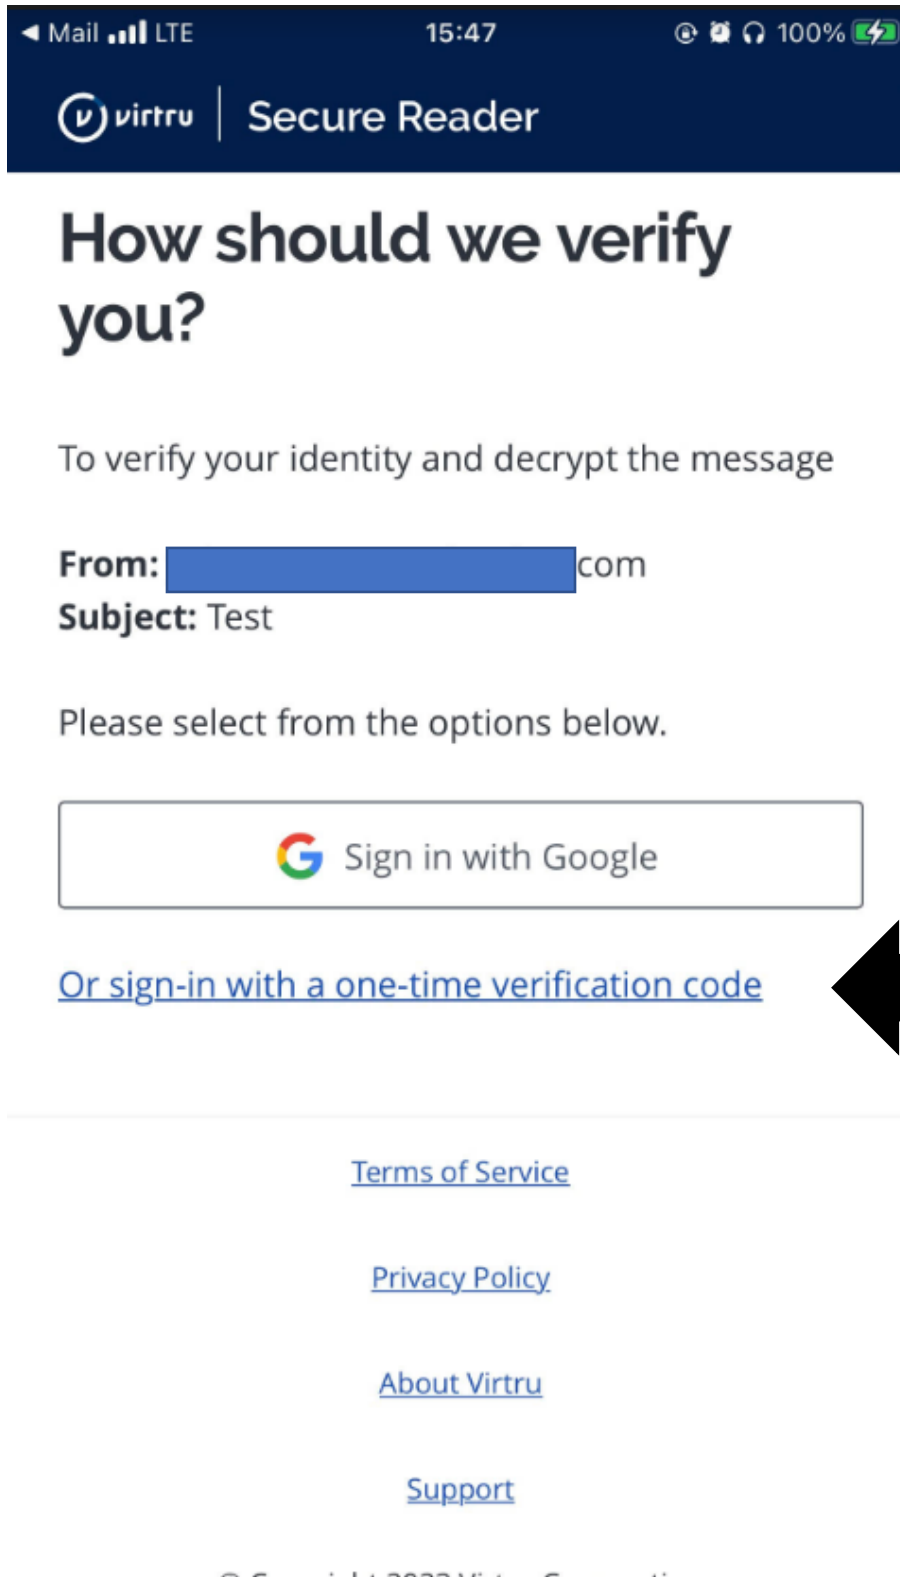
◀ Mail LTE 15:47 100%

virtru | Secure Reader

How should we verify you?

To verify your identity and decrypt the message

From: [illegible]com
Subject: Test

Please select from the options below.

Sign in with Google

Or sign-in with a one-time verification code

Terms of Service

Privacy Policy

About Virtru

Support

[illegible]